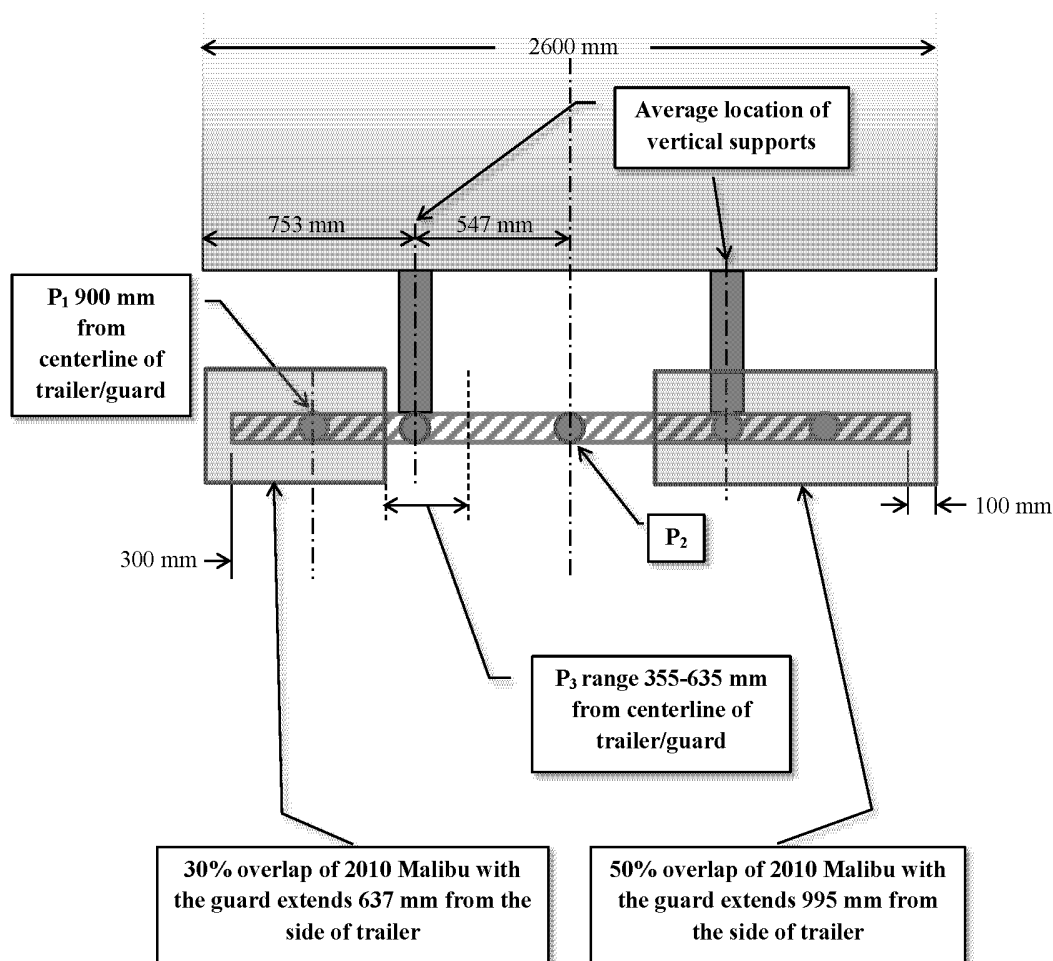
2600 mm

Average location of vertical supports

753 mm

547 mm

$P_1$ 900 mm from centerline of trailer/guard

300 mm

100 mm

$P_2$

$P_3$ range 355-635 mm from centerline of trailer/guard

30% overlap of 2010 Malibu with the guard extends 637 mm from the side of trailer

50% overlap of 2010 Malibu with the guard extends 995 mm from the side of trailer